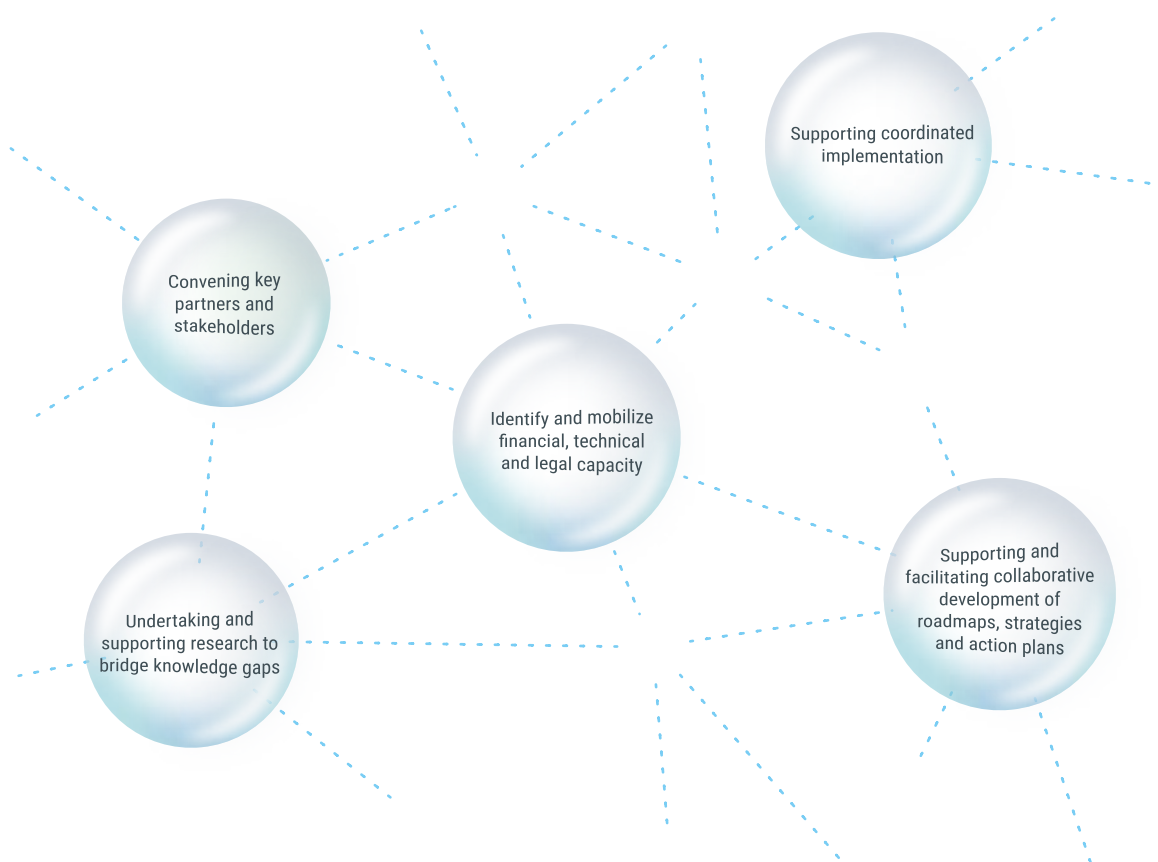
Supporting coordinated implementation

Convening key partners and stakeholders

Identify and mobilize financial, technical and legal capacity

Supporting and facilitating collaborative development of roadmaps, strategies and action plans

Undertaking and supporting research to bridge knowledge gaps